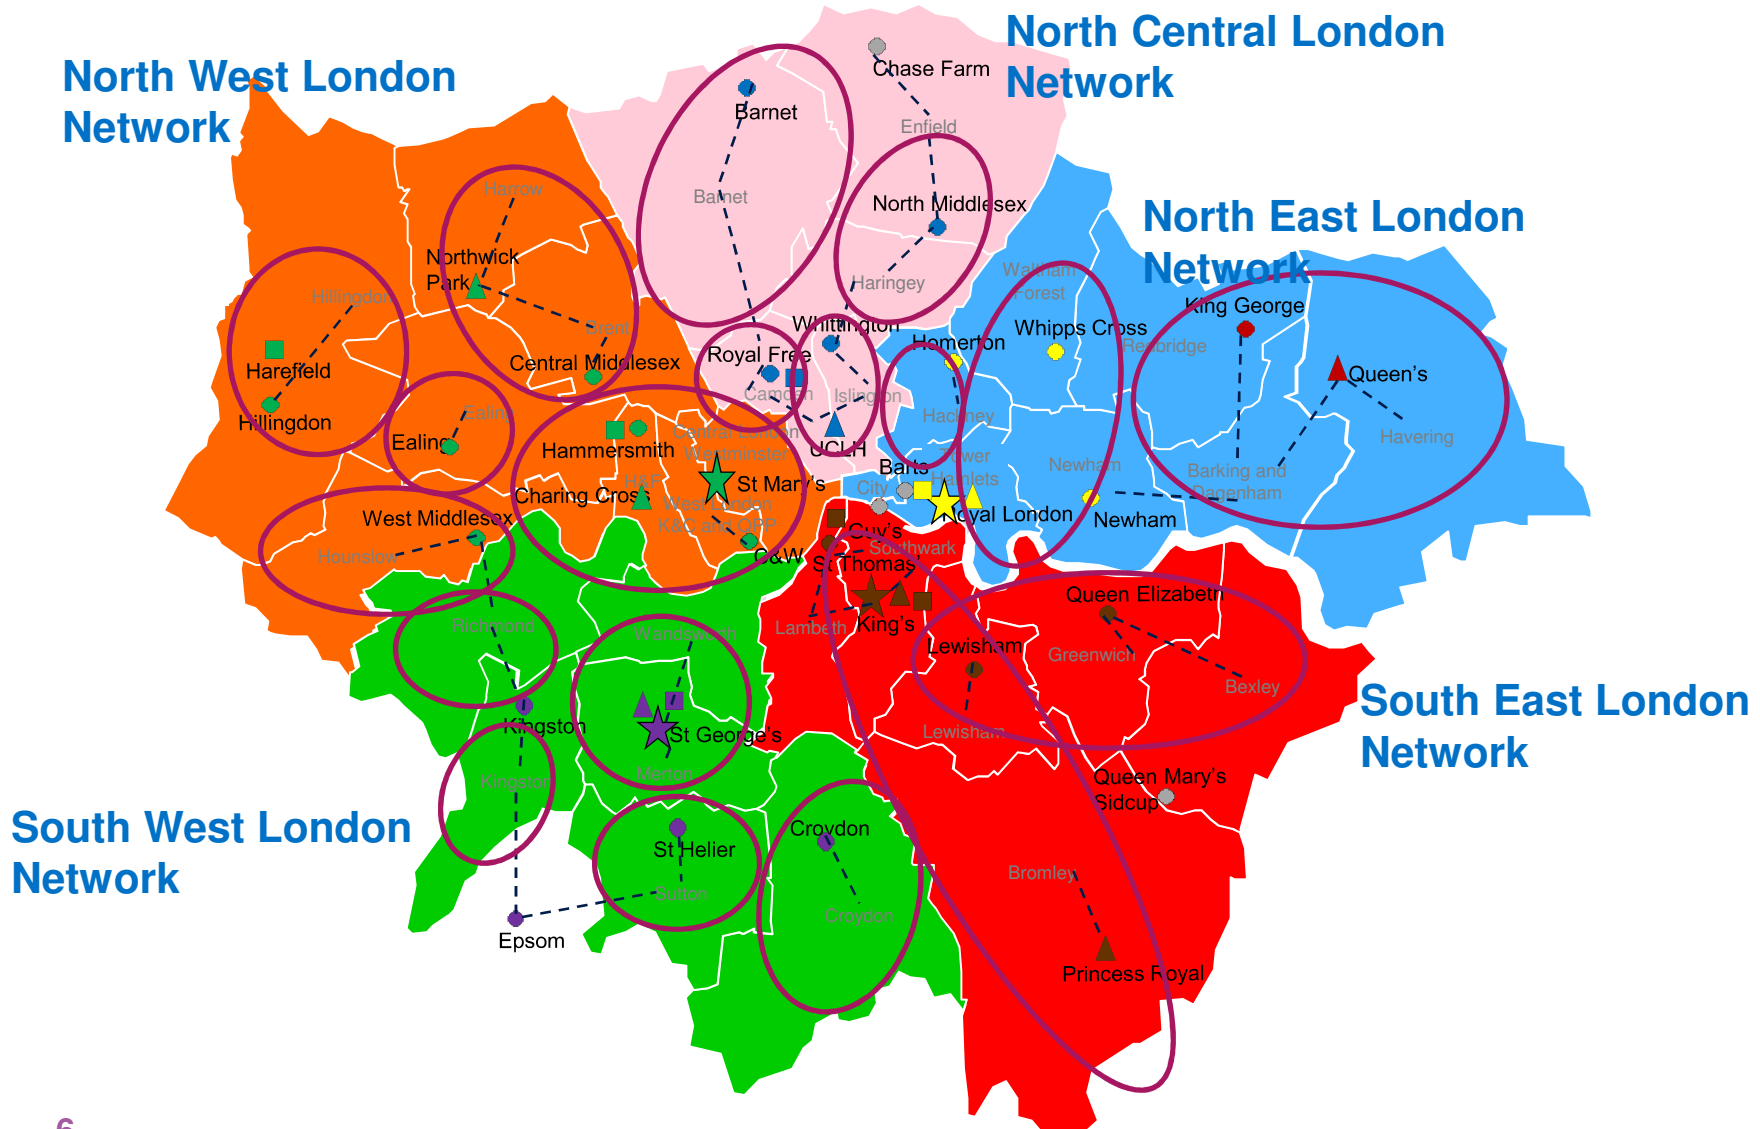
North West London Network

North Central London Network

North East London Network

South East London Network

South West London Network

Chase Farm
Enfield
Barnet
Barnet
North Middlesex
Haringey
Harrow
Northwick Park
Brent
Hillingdon
Harefield
Hillingdon
Central Middlesex
Whittington
Royal Free
Camden
Islington
UCLH
Homerton
Hackney
Whipps Cross
Waltham Forest
Redbridge
King George
Queen's
Havering
Barking and Dagenham
Ealing
Ealing
Hammersmith
Central London
Westminster
St Mary's
H&F
Charing Cross
West London
K&C and QPP
C&W
West Middlesex
Hounslow
Barts
Tower Hamlets
City
Royal London
Newham
Newham
Guy's
Southwark
St Thomas
Lambeth
King's
Queen Elizabeth
Greenwich
Bexley
Lewisham
Lewisham
Richmond
Wandsworth
Kingston
St George's
Merton
Kingston
Queen Mary's Sidcup
Croydon
Croydon
St Helier
Sutton
Bromley
Epsom
Princess Royal
6